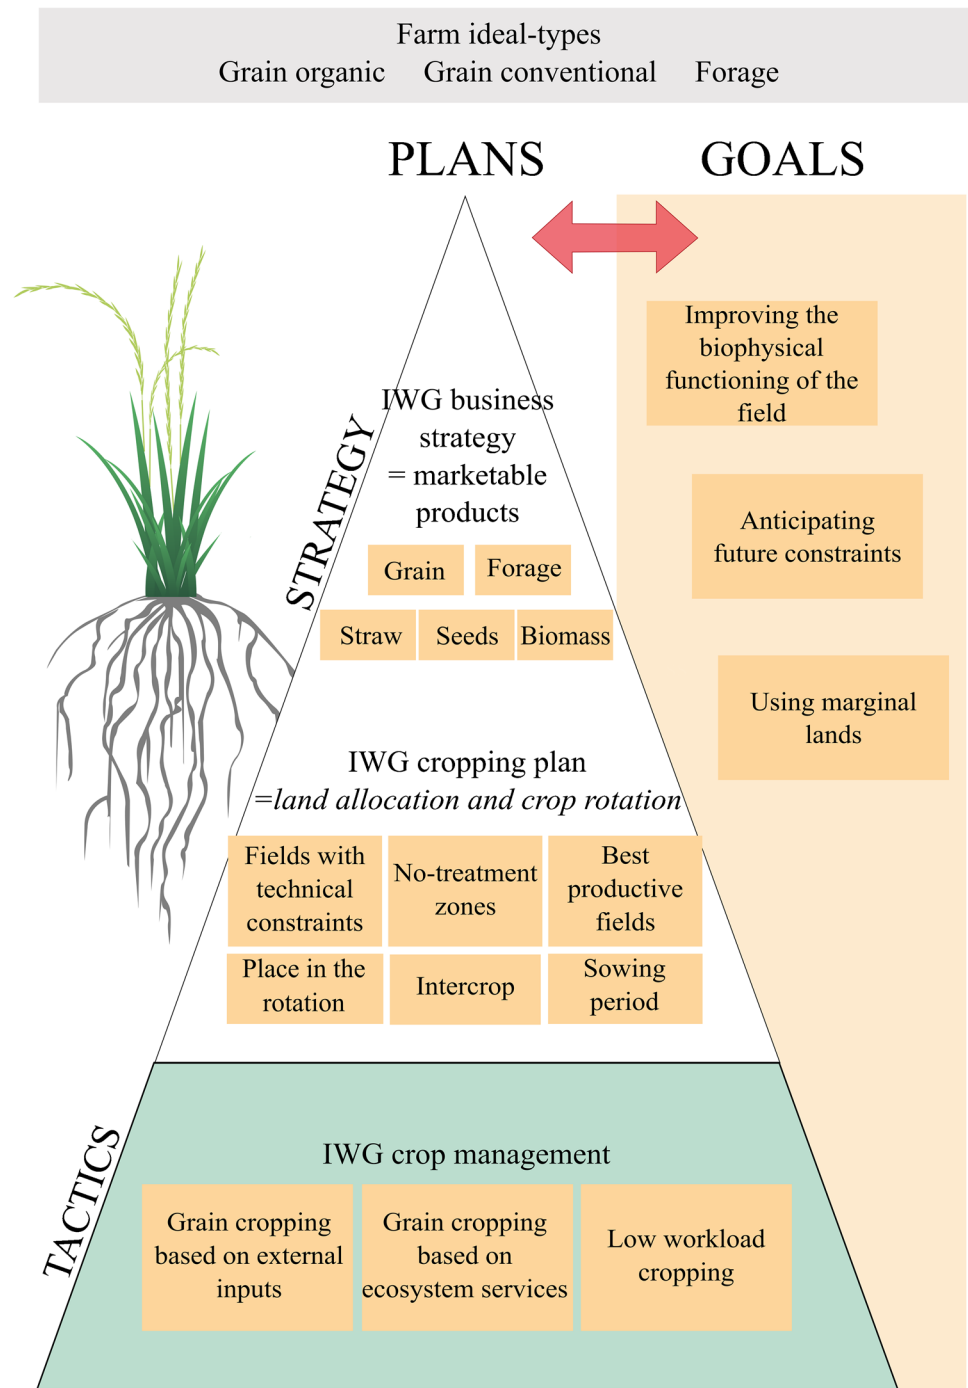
Farm ideal-types
Grain organic Grain conventional Forage

PLANS

GOALS

Improving the biophysical functioning of the field

Anticipating future constraints

Using marginal lands

STRATEGY

IWG business strategy = marketable products

Grain

Forage

Straw

Seeds

Biomass

IWG cropping plan
=land allocation and crop rotation

Fields with technical constraints

No-treatment zones

Best productive fields

Place in the rotation

Intercrop

Sowing period

TACTICS

IWG crop management

Grain cropping based on external inputs

Grain cropping based on ecosystem services

Low workload cropping